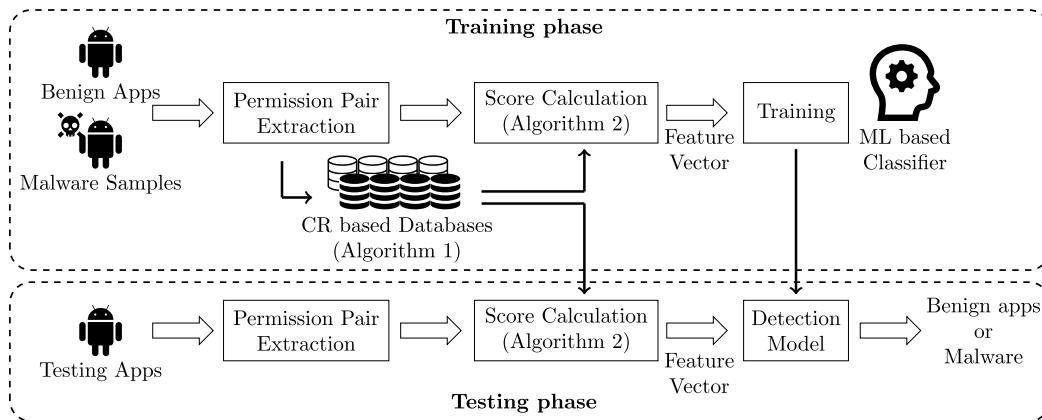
Training phase

Benign Apps

Malware Samples

Permission Pair Extraction

Score Calculation (Algorithm 2)

Feature Vector

Training

ML based Classifier

CR based Databases (Algorithm 1)

Testing Apps

Permission Pair Extraction

Score Calculation (Algorithm 2)

Feature Vector

Detection Model

Benign apps or Malware

Testing phase